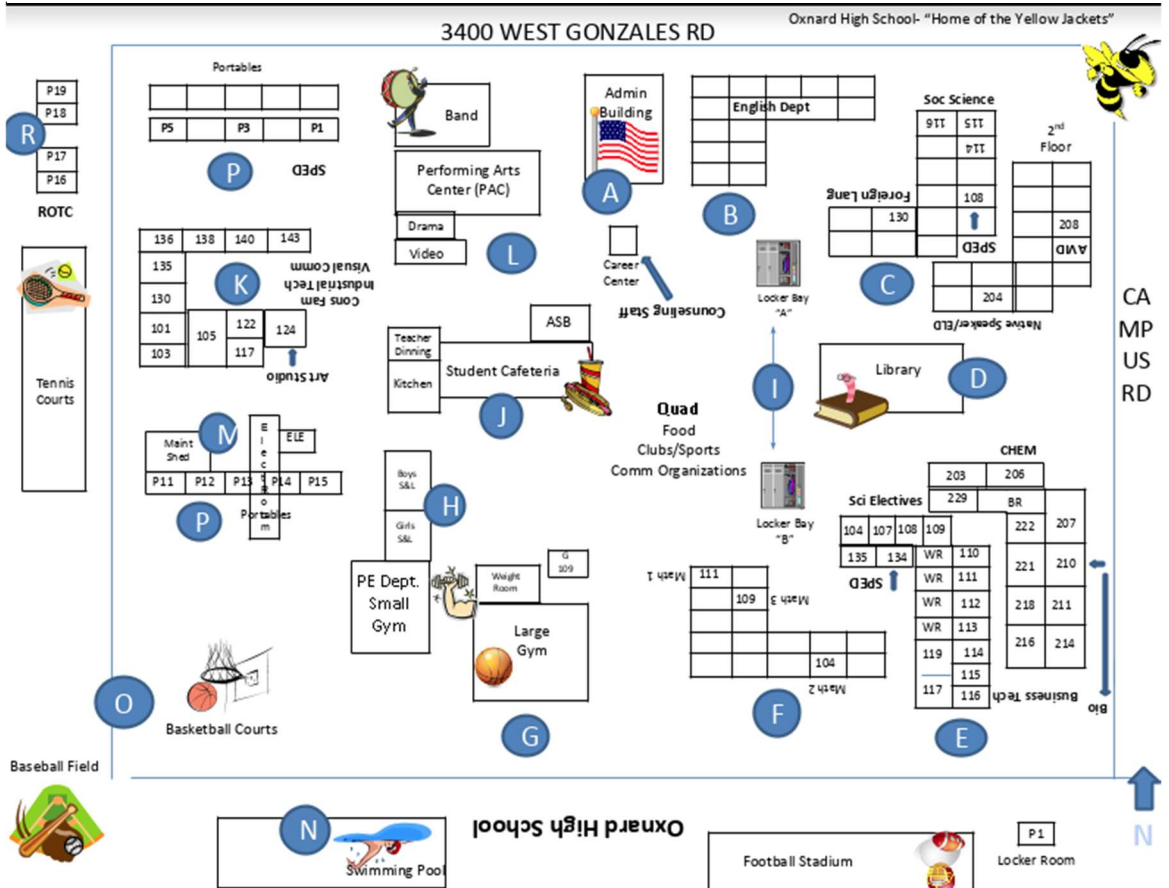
3400 WEST GONZALES RD

Oxnard High School- "Home of the Yellow Jackets"

P19
P18
R
P17
P16
ROTC

Tennis Courts

Portables
P5 P3 P1
P
SPED

Band

Performing Arts Center (PAC)
Drama
Video
L

Admin Building
A

Career Center
Counseling Staff

English Dept
B

Soc Science
115 116
114
108
Foreign Lang
130
SPED
2nd Floor
208
AVID
C
204
Native Speaker/ELD

136 138 140 143
135
K
130
Visual Comm
Industrial Tech
Cons Fam
101
103
105
122
117
124
Art Studio

Teacher Dinning
Kitchen
ASB
Student Cafeteria
J

Locker Bay "A"
I

Library
D

CA MP US RD

Quad
Food
Clubs/Sports
Comm Organizations

Maint Shed
M
Electr Room
ELE
P11 P12 P13 P14 P15
Portables
P

Boys S&L
Girls S&L
H

Locker Bay "B"

CHEM
203 206
229 BR
Sci Electives
104 107 108 109
222 207
135 134
SPED
WR 110
WR 111
WR 112
WR 113
119 114
115
117 116
221 210
218 211
216 214
Business Tech
Bio
E

PE Dept. Small Gym

Weight Room
G 109

Large Gym
G

Math 1
111
109
Math 3
104
Math 2
F

O
Basketball Courts

Baseball Field

N
Swimming Pool
Oxnard High School
Football Stadium
P1
Locker Room
N